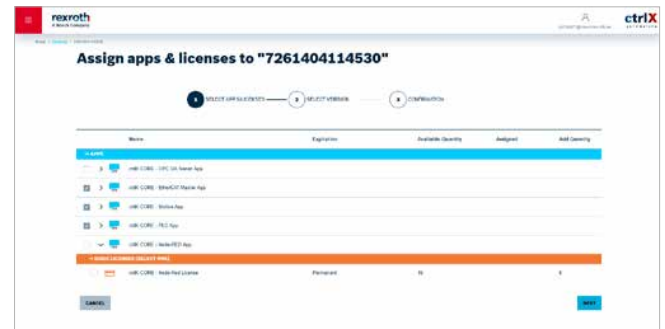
rexroth
A Bosch Company

ctrlX
AUTOMATION

Home / Devices / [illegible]

Assign apps & licenses to "7261404114530"

1 SELECT APPS & LICENSES
2 SELECT VERSION
3 CONFIRMATION

| | Name | Expiration | Available Quantity | Assigned | Add Quantity |
|---|---|---|---|---|---|
| APPS | | | | | |
| | ctrlX CORE - OPC UA Server App | | | | |
| | ctrlX CORE - EtherCAT Master App | | | | |
| | ctrlX CORE - Motion App | | | | |
| | ctrlX CORE - PLC App | | | | |
| | ctrlX CORE - Node-RED App | | | | |
| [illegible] LICENSES (SELECT ONE) | | | | | |
| | ctrlX CORE - Node-Red License | Permanent | 10 | | 0 |

CANCEL

NEXT